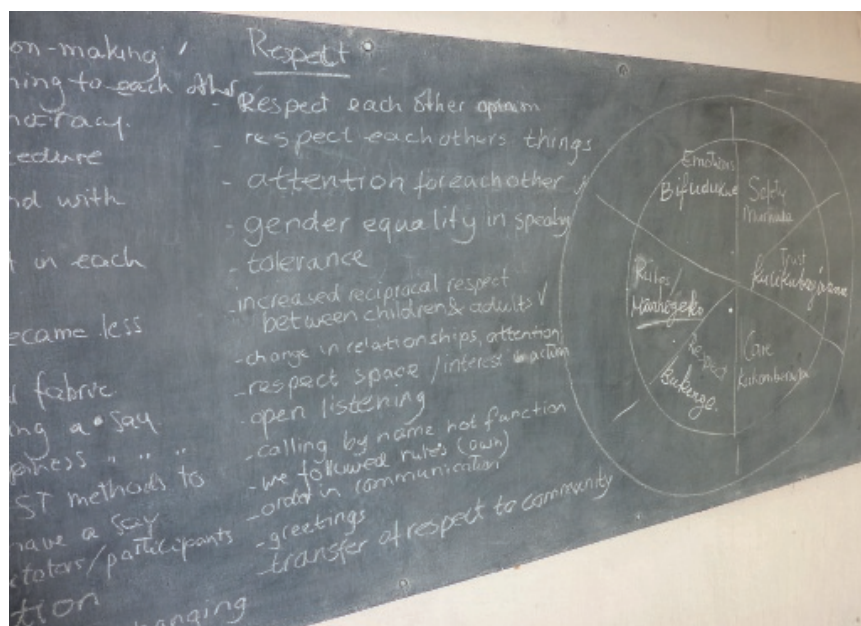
on-making,
ning to each other
nocracy.
cedure
nd with
t in each
ecame less
l fabric
ng a • say
piness " "
ST methods to
have a say
ctators/participants
tion
anging

Respect
- Respect each other opinion
- respect each others things
- attention for each other
- gender equality in speaking
- tolerance
- increased reciprocal respect between children & adults ✓
- change in relationships, attention
- respect space / interest in action
- open listening
- calling by name not function
- we followed rules (own)
- order in communication
- greetings
- transfer of respect to community

Emotions Bifuduka
Safety Mwikala
Trust Kuikubagirana
Rules/ Mariheko
Respect Bukengo
Care Kukumbirana